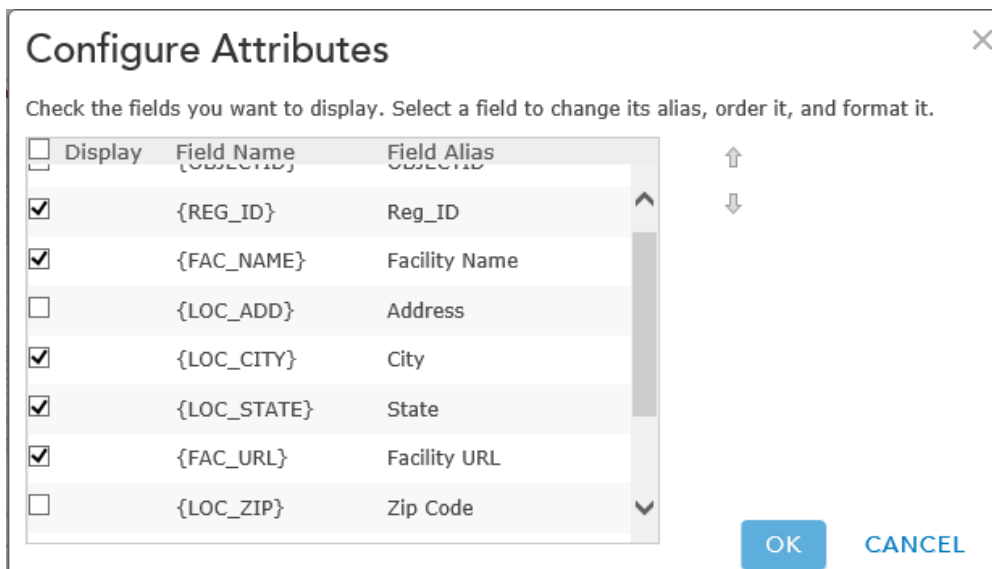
Configure Attributes

×

Check the fields you want to display. Select a field to change its alias, order it, and format it.

| Display | Field Name | Field Alias |
|---|---|---|
| ☐ | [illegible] | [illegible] |
| ☑ | {REG_ID} | Reg_ID |
| ☑ | {FAC_NAME} | Facility Name |
| ☐ | {LOC_ADD} | Address |
| ☑ | {LOC_CITY} | City |
| ☑ | {LOC_STATE} | State |
| ☑ | {FAC_URL} | Facility URL |
| ☐ | {LOC_ZIP} | Zip Code |

OK CANCEL